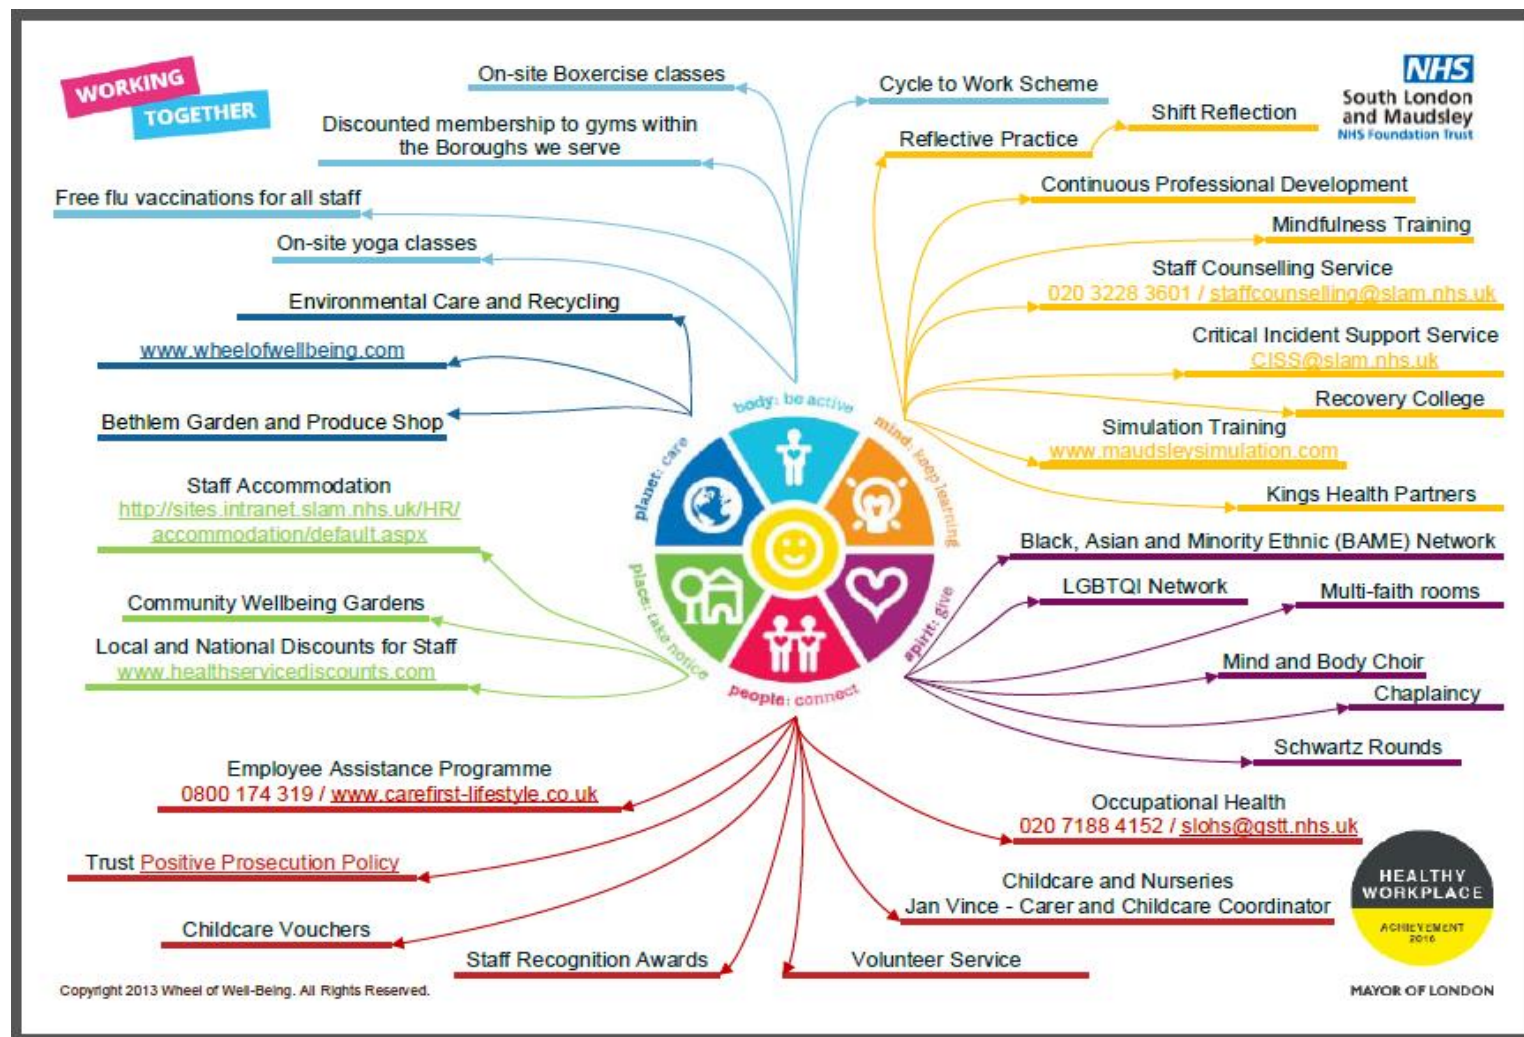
WORKING TOGETHER

NHS
South London and Maudsley
NHS Foundation Trust

On-site Boxercise classes

Discounted membership to gyms within the Boroughs we serve

Free flu vaccinations for all staff

On-site yoga classes

Environmental Care and Recycling

www.wheelofwellbeing.com

Bethlem Garden and Produce Shop

Staff Accommodation
http://sites.intranet.slam.nhs.uk/HR/accommodation/default.aspx

Community Wellbeing Gardens

Local and National Discounts for Staff
www.healthservicediscounts.com

Cycle to Work Scheme

Shift Reflection

Reflective Practice

Continuous Professional Development

Mindfulness Training

Staff Counselling Service
020 3228 3601 / staffcounselling@slam.nhs.uk

Critical Incident Support Service
CISS@slam.nhs.uk

Recovery College

Simulation Training
www.maudsleysimulation.com

Kings Health Partners

body: be active

mind: keep learning

spirit: give

people: connect

place: take notice

planet: care

Black, Asian and Minority Ethnic (BAME) Network

LGBTQI Network

Multi-faith rooms

Mind and Body Choir

Chaplaincy

Schwartz Rounds

Employee Assistance Programme
0800 174 319 / www.carefirst-lifestyle.co.uk

Trust Positive Prosecution Policy

Childcare Vouchers

Staff Recognition Awards

Volunteer Service

Occupational Health
020 7188 4152 / slohs@gstt.nhs.uk

Childcare and Nurseries
Jan Vince - Carer and Childcare Coordinator

HEALTHY WORKPLACE
ACHIEVEMENT 2016

MAYOR OF LONDON

Copyright 2013 Wheel of Well-Being. All Rights Reserved.